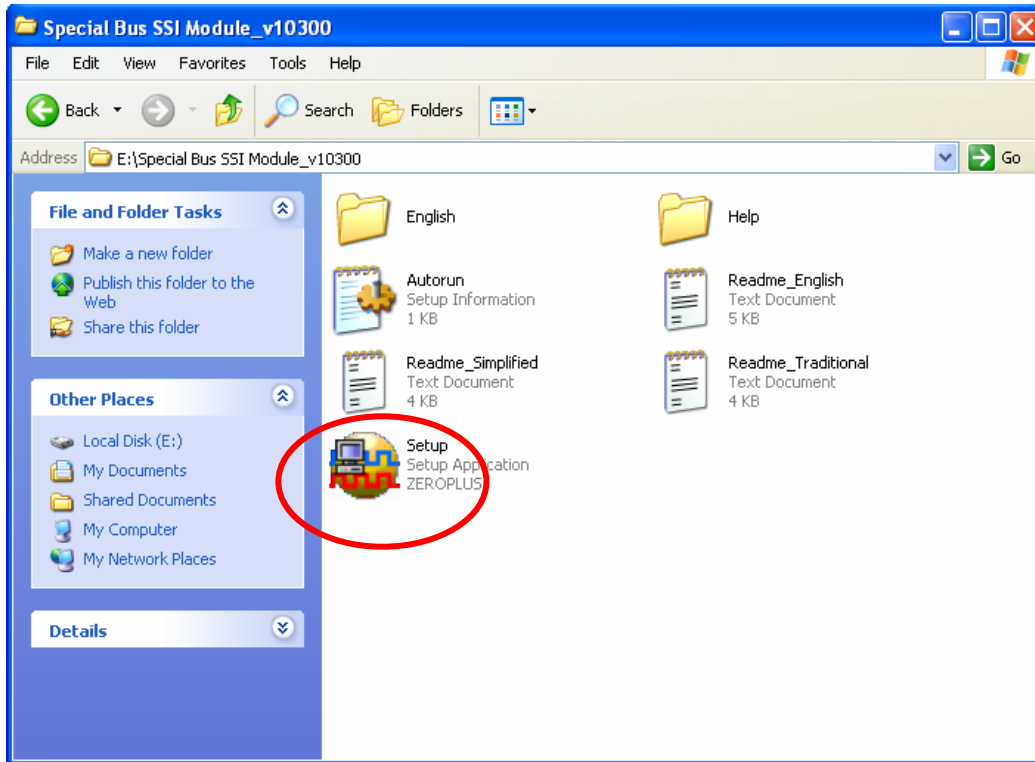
Special Bus SSI Module_v10300

File Edit View Favorites Tools Help

Back Search Folders

Address E:\Special Bus SSI Module_v10300 Go

File and Folder Tasks

Make a new folder
Publish this folder to the Web
Share this folder

Other Places

Local Disk (E:)
My Documents
Shared Documents
My Computer
My Network Places

Details

English

Help

Autorun
Setup Information
1 KB

Readme_English
Text Document
5 KB

Readme_Simplified
Text Document
4 KB

Readme_Traditional
Text Document
4 KB

Setup
Setup Application
ZEROPLUS